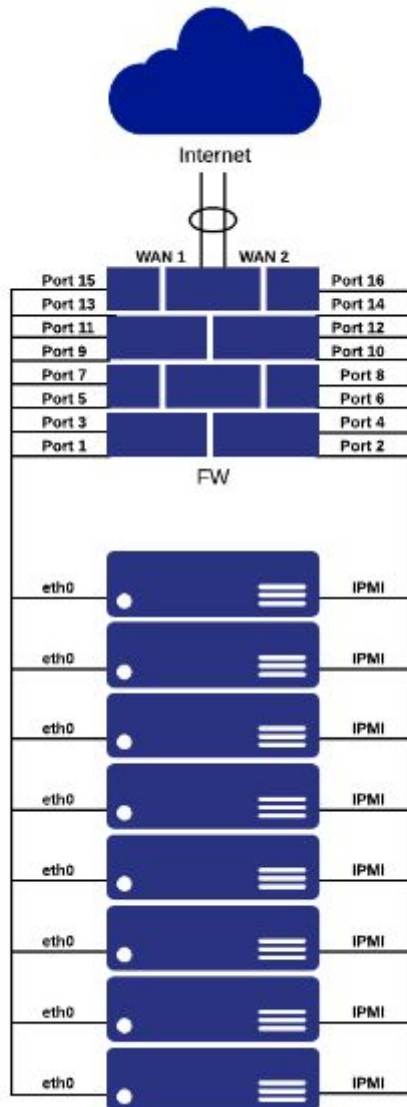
Internet

WAN 1
WAN 2

Port 15
Port 16
Port 13
Port 14
Port 11
Port 12
Port 9
Port 10
Port 7
Port 8
Port 5
Port 6
Port 3
Port 4
Port 1
Port 2

FW

eth0
IPMI
eth0
IPMI
eth0
IPMI
eth0
IPMI
eth0
IPMI
eth0
IPMI
eth0
IPMI
eth0
IPMI